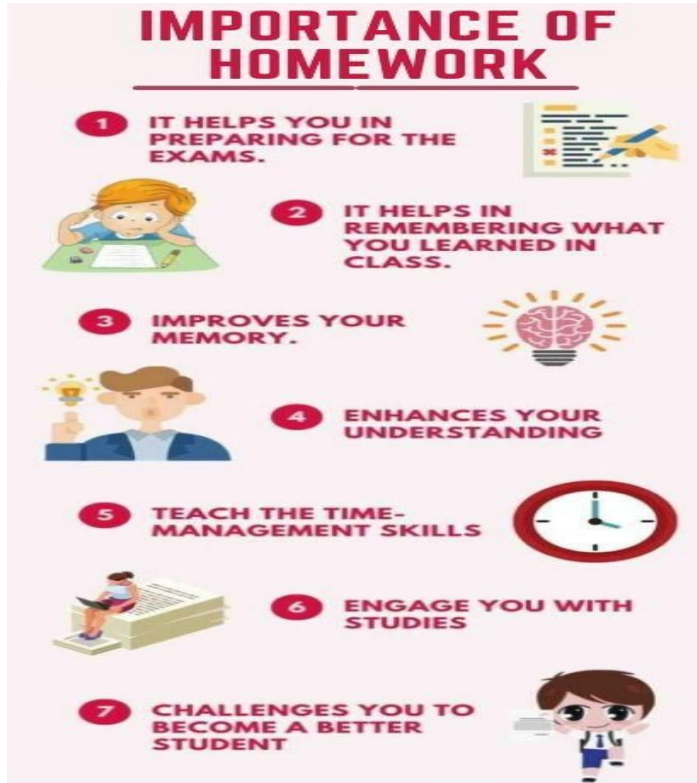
IMPORTANCE OF HOMEWORK

1 IT HELPS YOU IN PREPARING FOR THE EXAMS.

2 IT HELPS IN REMEMBERING WHAT YOU LEARNED IN CLASS.

3 IMPROVES YOUR MEMORY.

4 ENHANCES YOUR UNDERSTANDING

5 TEACH THE TIME-MANAGEMENT SKILLS

6 ENGAGE YOU WITH STUDIES

7 CHALLENGES YOU TO BECOME A BETTER STUDENT